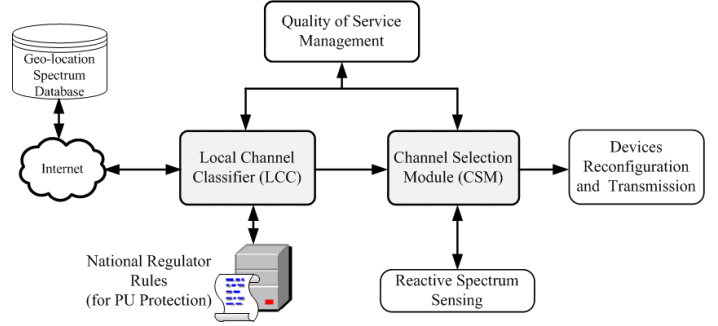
Quality of Service Management

Geo-location Spectrum Database

Internet

Local Channel Classifier (LCC)

Channel Selection Module (CSM)

Devices Reconfiguration and Transmission

National Regulator Rules (for PU Protection)

Reactive Spectrum Sensing